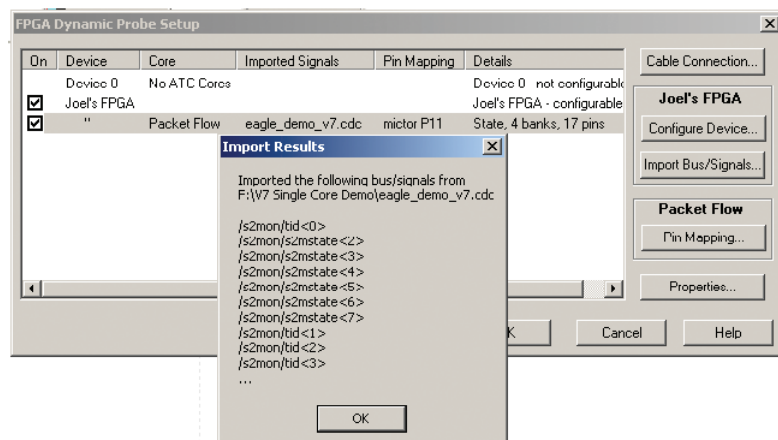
FPGA Dynamic Probe Setup

| On | Device | Core | Imported Signals | Pin Mapping | Details |
|---|---|---|---|---|---|
| | Device 0 | No ATC Cores | | | Device 0 not configurabl |
| ☑ | Joel's FPGA | | | | Joel's FPGA - configurable |
| ☑ | " | Packet Flow | eagle_demo_v7.cdc | mictor P11 | State, 4 banks, 17 pins |

Cable Connection...

Joel's FPGA

Configure Device...

Import Bus/Signals...

Packet Flow

Pin Mapping...

Properties...

Import Results

Imported the following bus/signals from F:\V7 Single Core Demo\eagle_demo_v7.cdc

/s2mon/tid<0>
/s2mon/s2mstate<2>
/s2mon/s2mstate<3>
/s2mon/s2mstate<4>
/s2mon/s2mstate<5>
/s2mon/s2mstate<6>
/s2mon/s2mstate<7>
/s2mon/tid<1>
/s2mon/tid<2>
/s2mon/tid<3>
...

OK

K

Cancel

Help